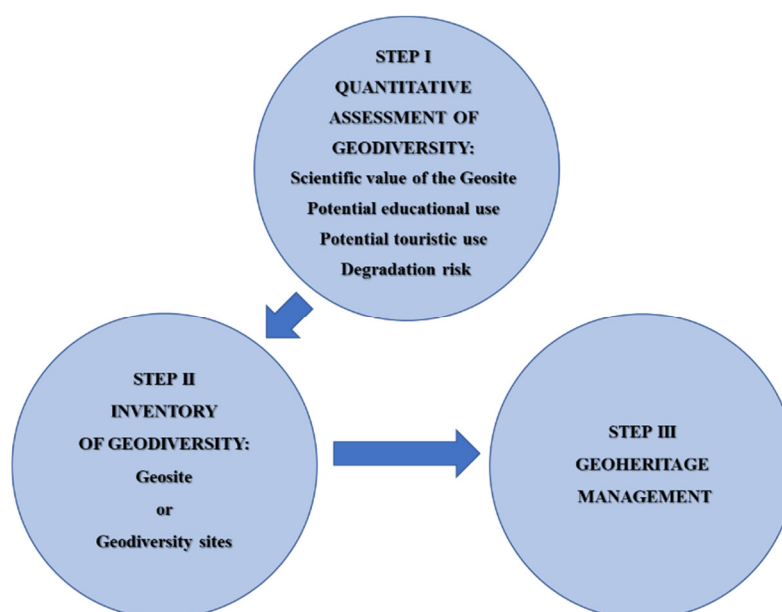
STEP I
QUANTITATIVE ASSESSMENT OF GEODIVERSITY:
Scientific value of the Geosite
Potential educational use
Potential touristic use
Degradation risk

STEP II
INVENTORY OF GEODIVERSITY:
Geosite
or
Geodiversity sites

STEP III
GEOHERITAGE MANAGEMENT